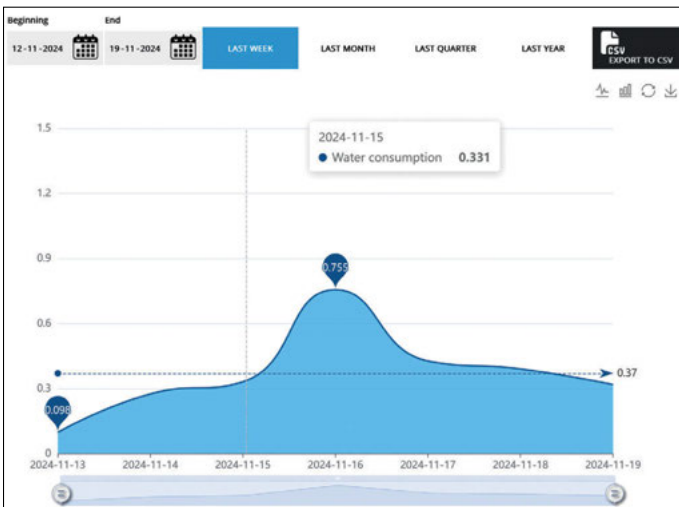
Beginning
12-11-2024

End
19-11-2024

LAST WEEK

LAST MONTH

LAST QUARTER

LAST YEAR

CSV
EXPORT TO CSV

2024-11-15
Water consumption 0.331

1.5
1.2
0.9
0.6
0.3
0

0.755
0.098
0.37

2024-11-13
2024-11-14
2024-11-15
2024-11-16
2024-11-17
2024-11-18
2024-11-19